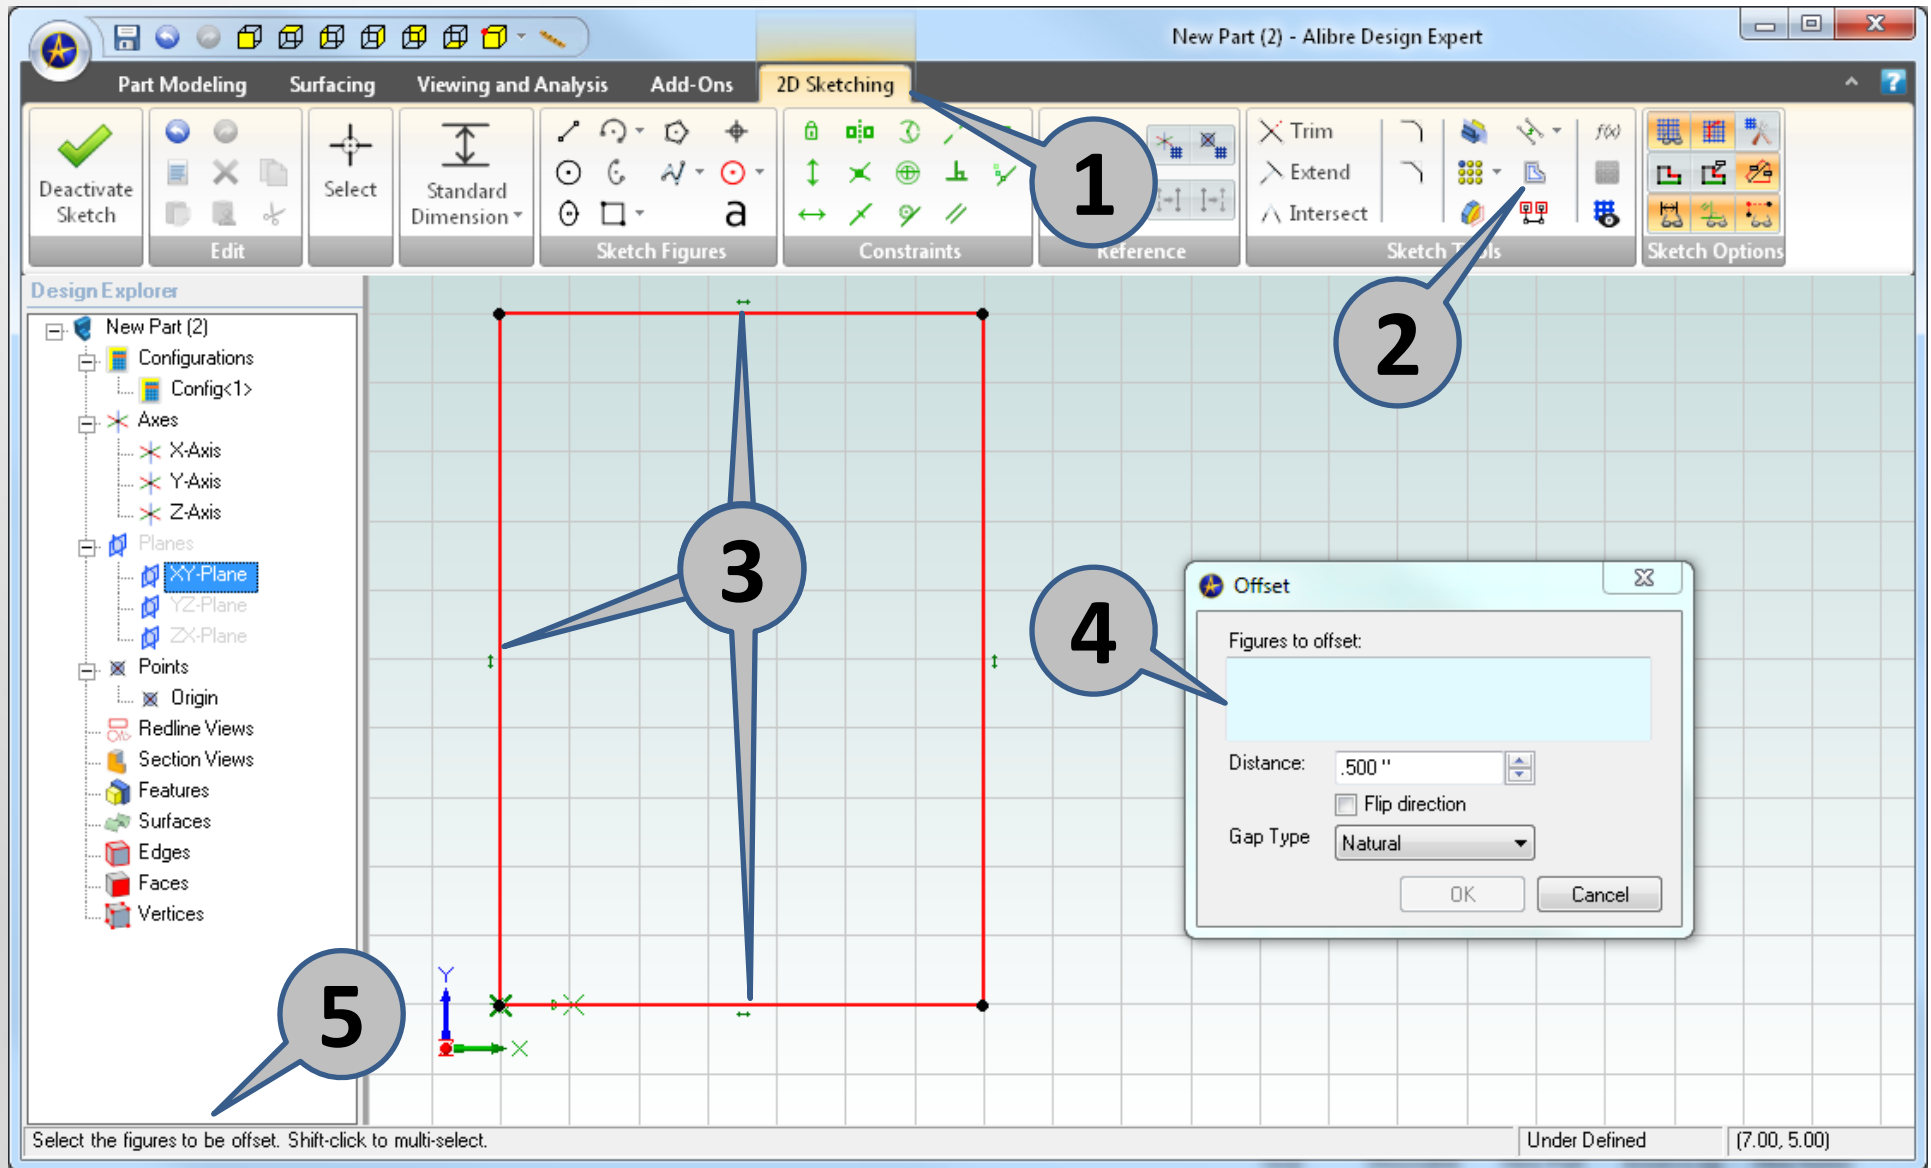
New Part (2) - Alibre Design Expert

Part Modeling
Surfacing
Viewing and Analysis
Add-Ons
2D Sketching

Deactivate Sketch
Edit
Select
Standard Dimension
Sketch Figures
Constraints
Reference
Trim
Extend
Intersect
Sketch Tools
Sketch Options

1
2
3
4
5

Design Explorer
New Part (2)
Configurations
Config<1>
Axes
X-Axis
Y-Axis
Z-Axis
Planes
XY-Plane
YZ-Plane
ZX-Plane
Points
Origin
Redline Views
Section Views
Features
Surfaces
Edges
Faces
Vertices

Offset
Figures to offset:
Distance: .500 "
Flip direction
Gap Type Natural
OK
Cancel

Y
X

Select the figures to be offset. Shift-click to multi-select.
Under Defined
(7.00, 5.00)